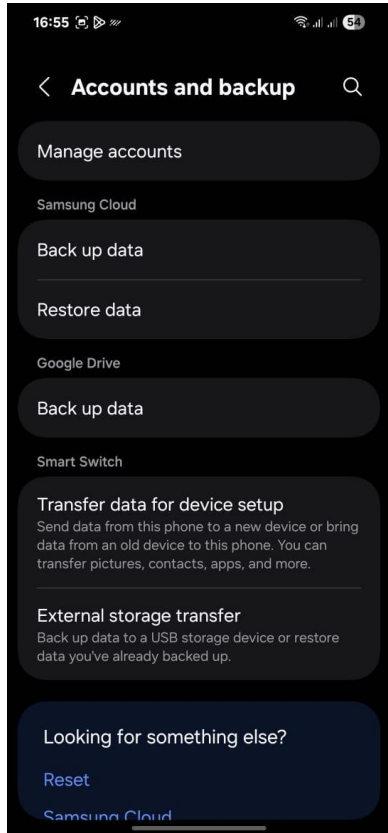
16:55

54

Accounts and backup

Manage accounts

Samsung Cloud

Back up data

Restore data

Google Drive

Back up data

Smart Switch

Transfer data for device setup
Send data from this phone to a new device or bring data from an old device to this phone. You can transfer pictures, contacts, apps, and more.

External storage transfer
Back up data to a USB storage device or restore data you've already backed up.

Looking for something else?

Reset

Samsung Cloud